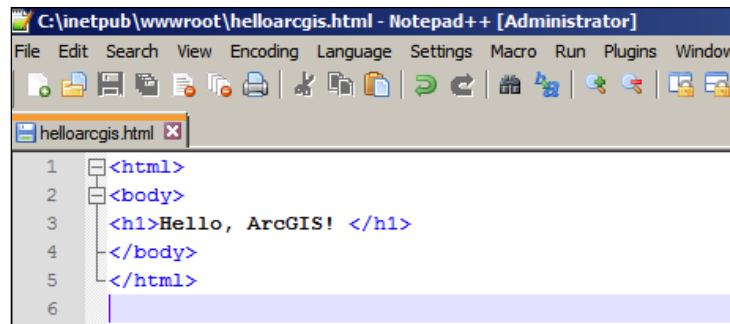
C:\inetpub\wwwroot\helloarcgis.html - Notepad++ [Administrator]

File Edit Search View Encoding Language Settings Macro Run Plugins Window

helloarcgis.html

1 <html>
2 <body>
3 <h1>Hello, ArcGIS! </h1>
4 </body>
5 </html>
6